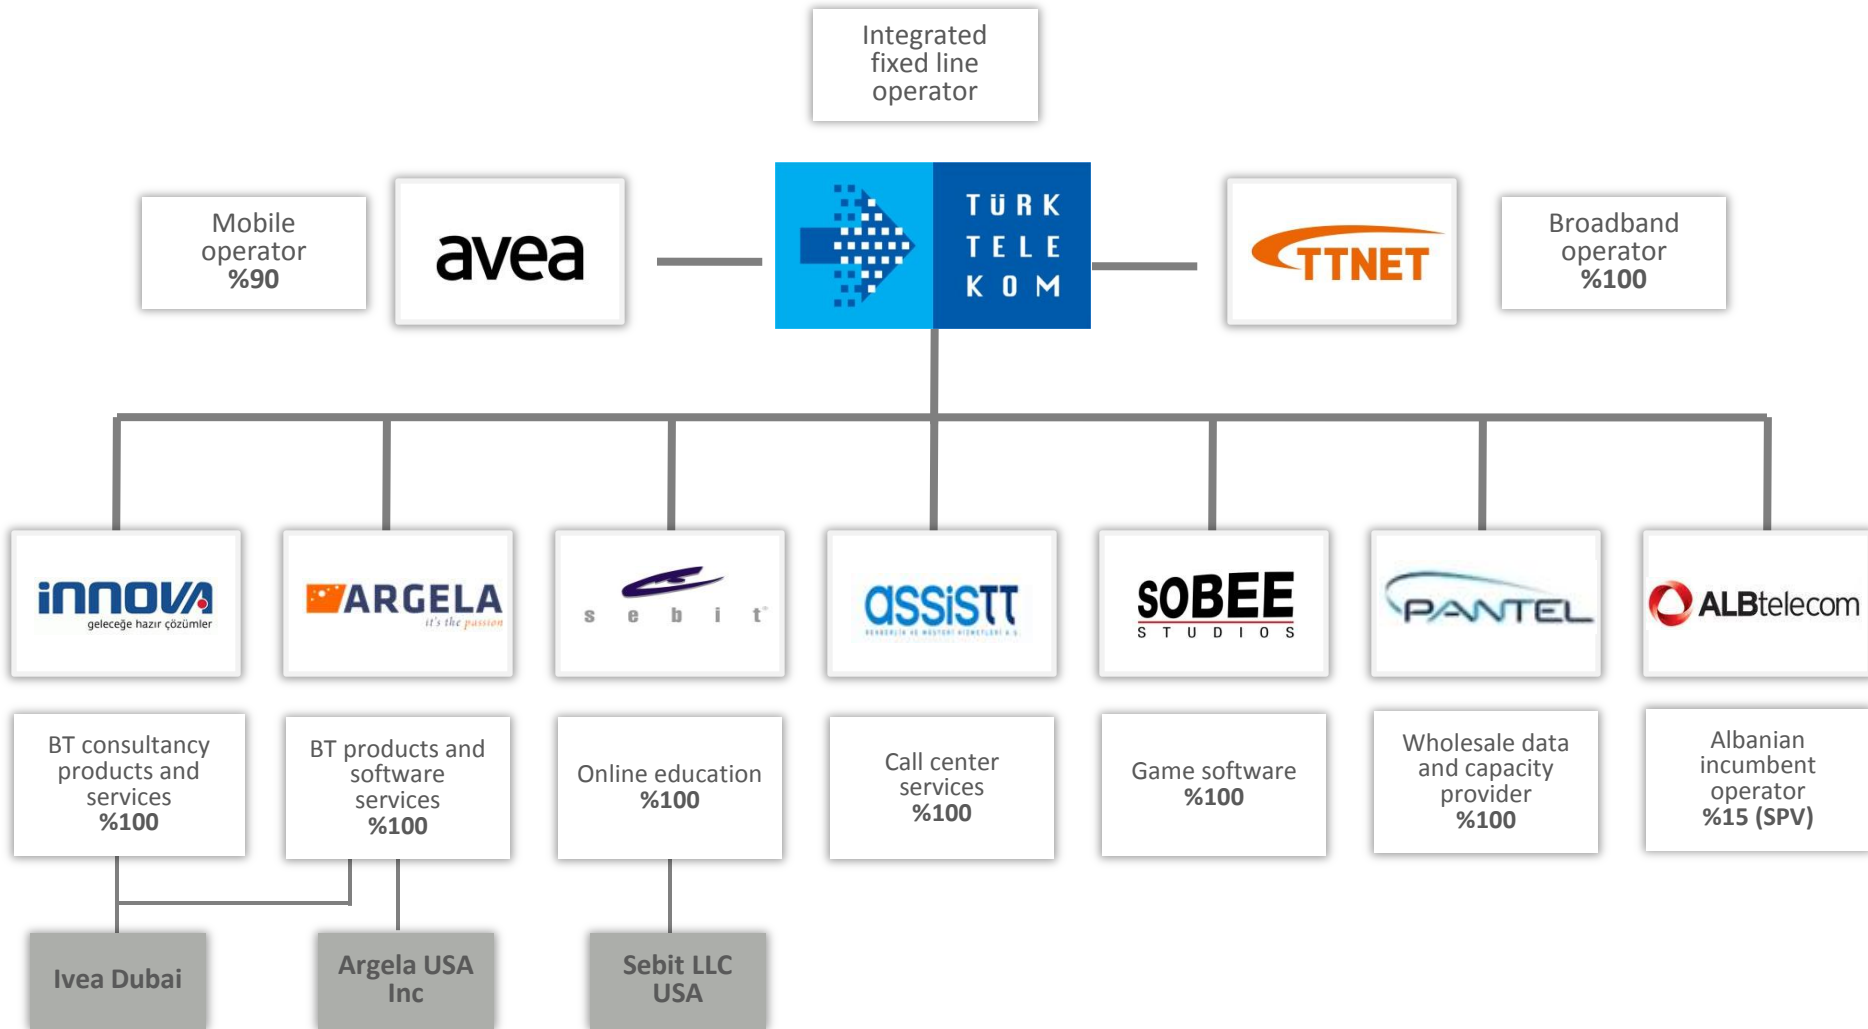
Integrated fixed line operator

Mobile operator
%90

avea

TÜRK TELEKOM

TTNET

Broadband operator
%100

innova
geleceğe hazır çözümler

ARGELA
it's the passion

sebit

assistt

SOBEE
STUDIOS

PANTEL

ALBtelecom

BT consultancy products and services
%100

BT products and software services
%100

Online education
%100

Call center services
%100

Game software
%100

Wholesale data and capacity provider
%100

Albanian incumbent operator
%15 (SPV)

Ivea Dubai

Argela USA Inc

Sebit LLC USA